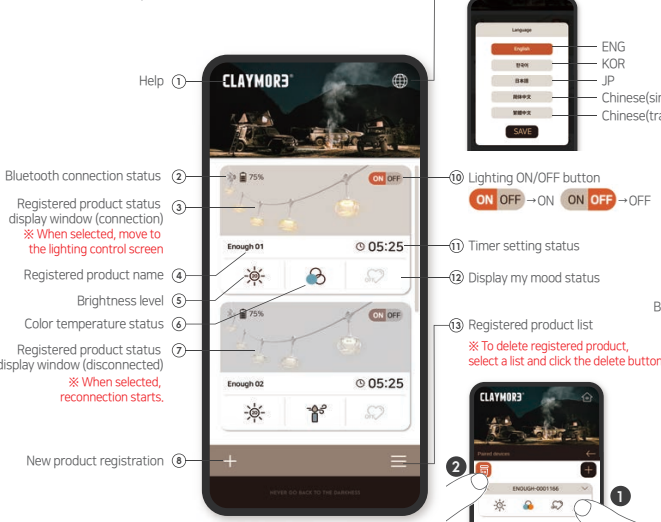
Language
English
한국어
日本語
简体中文
繁體中文
SAVE
ENG
KOR
JP
Chinese(sin
Chinese(tra

Help ①
CLAYMORE
Bluetooth connection status ②
75%
ON OFF
⑩ Lighting ON/OFF button
ON OFF →ON ON OFF →OFF
Registered product status display window (connection) ③
※ When selected, move to the lighting control screen
Enough 01
05:25
⑪ Timer setting status
Registered product name ④
⑫ Display my mood status
Brightness level ⑤
Color temperature status ⑥
75%
ON OFF
⑬ Registered product list
※ To delete registered product, select a list and click the delete button
Registered product status display window (disconnected) ⑦
※ When selected, reconnection starts.
Enough 02
05:25
New product registration ⑧
NEVER GO BACK TO THE DARKNESS
B
CLAYMORE
Paired devices
2
ENOUGH-0001166
1